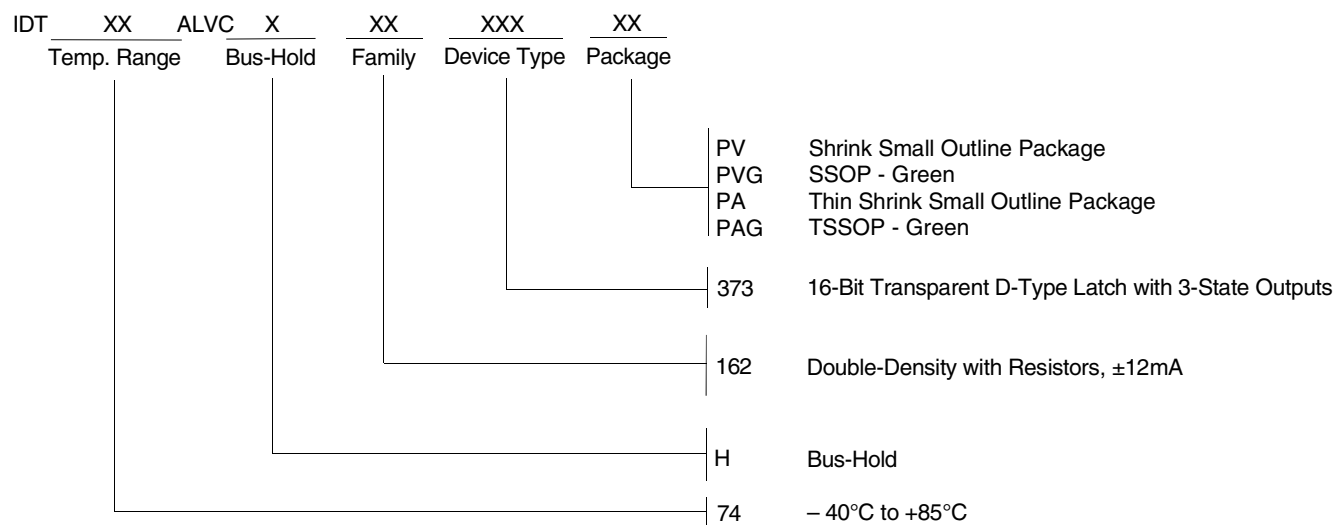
IDT XX ALVC X XX XXX XX
Temp. Range Bus-Hold Family Device Type Package

PV Shrink Small Outline Package
PVG SSOP - Green
PA Thin Shrink Small Outline Package
PAG TSSOP - Green

373 16-Bit Transparent D-Type Latch with 3-State Outputs

162 Double-Density with Resistors, ±12mA

H Bus-Hold

74 – 40°C to +85°C